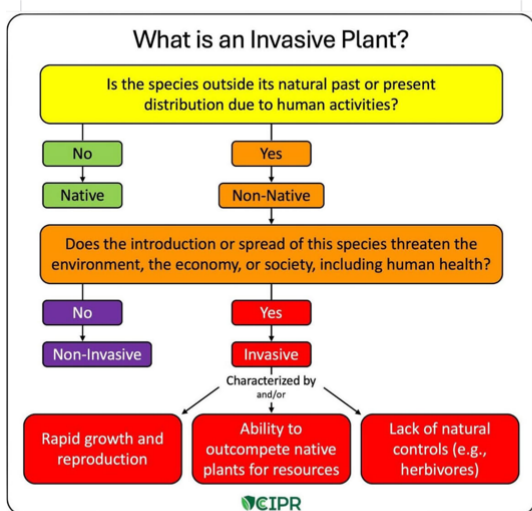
What is an Invasive Plant?

Is the species outside its natural past or present distribution due to human activities?

No

Yes

Native

Non-Native

Does the introduction or spread of this species threaten the environment, the economy, or society, including human health?

No

Yes

Non-Invasive

Invasive

Characterized by

and/or

Rapid growth and reproduction

Ability to outcompete native plants for resources

Lack of natural controls (e.g., herbivores)

CIPR